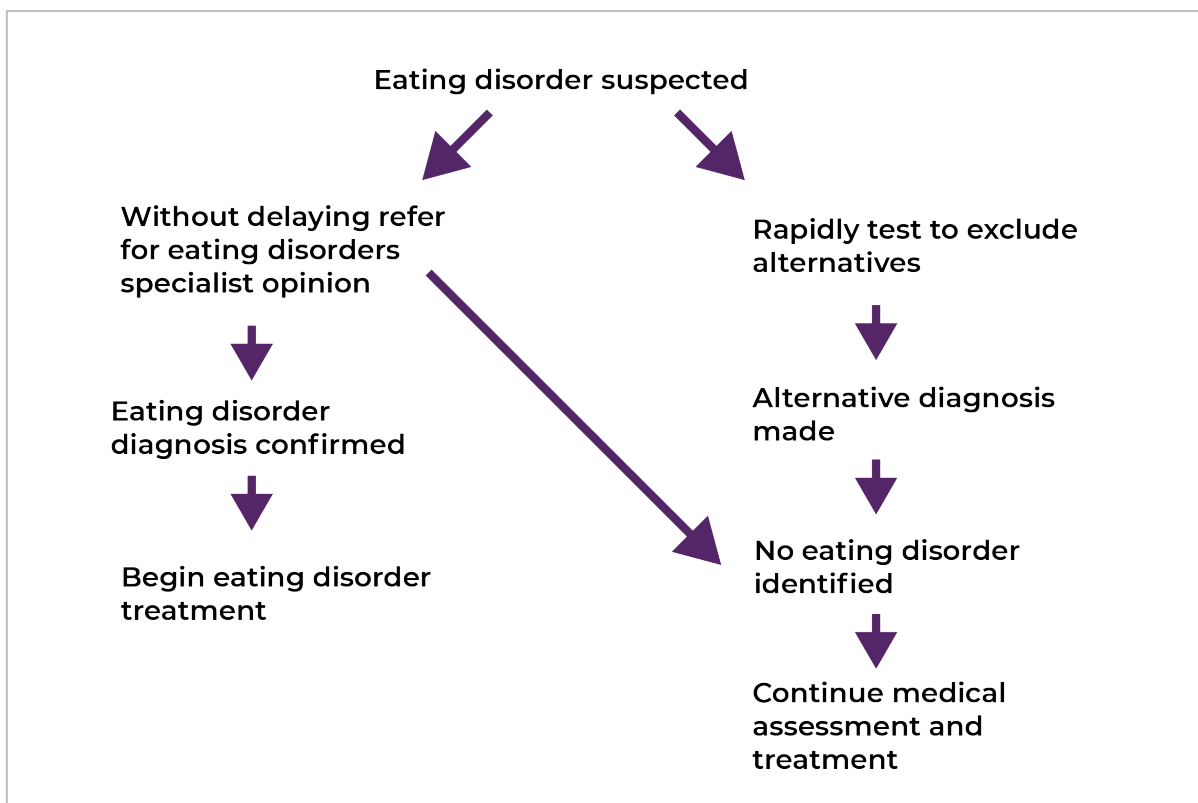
Eating disorder suspected

Without delaying refer for eating disorders specialist opinion

Eating disorder diagnosis confirmed

Begin eating disorder treatment

Rapidly test to exclude alternatives

Alternative diagnosis made

No eating disorder identified

Continue medical assessment and treatment